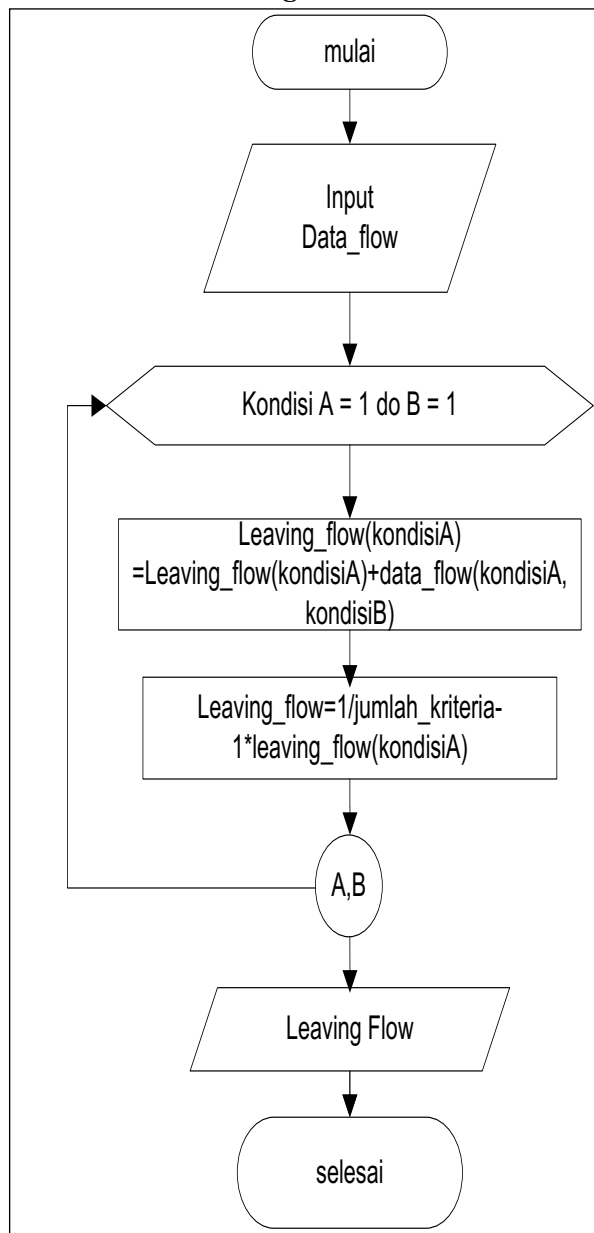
mulai

Input
Data_flow

Kondisi A = 1 do B = 1

Leaving_flow(kondisiA)
=Leaving_flow(kondisiA)+data_flow(kondisiA, kondisiB)

Leaving_flow=1/jumlah_kriteria-1*leaving_flow(kondisiA)

A,B

Leaving Flow

selesai